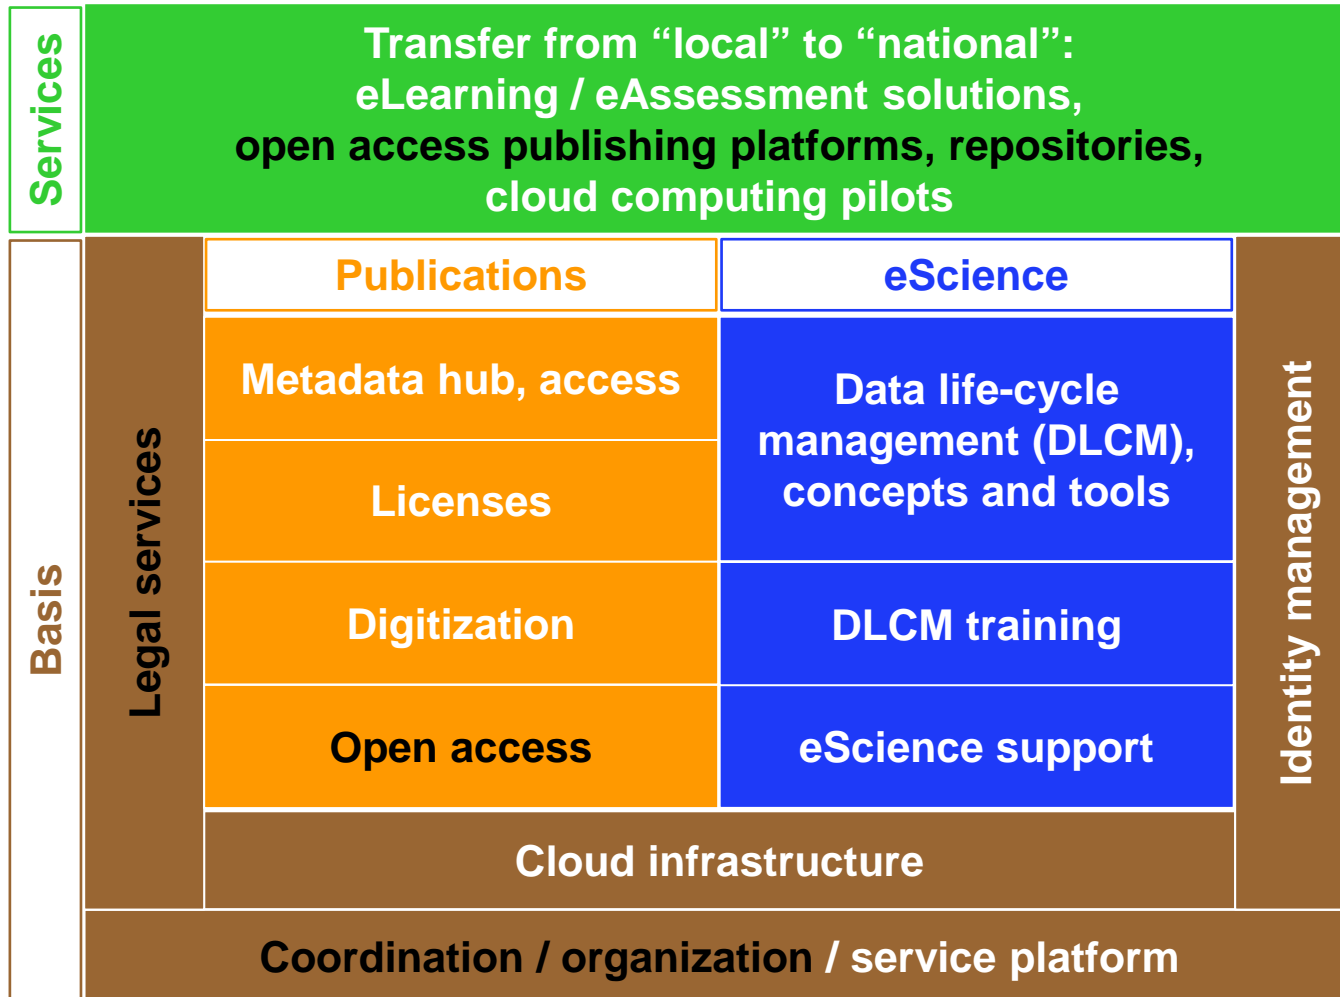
Services

Transfer from “local” to “national”: eLearning / eAssessment solutions, open access publishing platforms, repositories, cloud computing pilots

Basis

Legal services

Publications

eScience

Metadata hub, access

Licenses

Digitization

Open access

Data life-cycle management (DLCM), concepts and tools

DLCM training

eScience support

Identity management

Cloud infrastructure

Coordination / organization / service platform